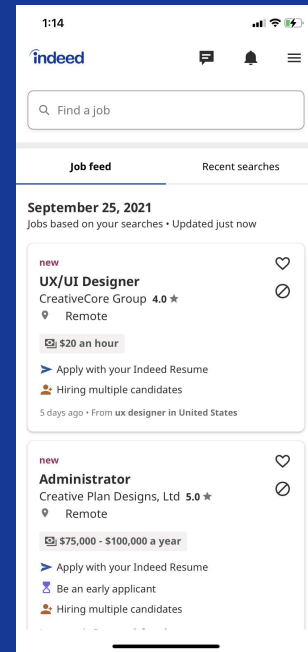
1:14

indeed

Find a job

Job feed

Recent searches

September 25, 2021

Jobs based on your searches • Updated just now

new

UX/UI Designer

CreativeCore Group 4.0 ★

Remote

$20 an hour

Apply with your Indeed Resume

Hiring multiple candidates

5 days ago • From ux designer in United States

new

Administrator

Creative Plan Designs, Ltd 5.0 ★

Remote

$75,000 - $100,000 a year

Apply with your Indeed Resume

Be an early applicant

Hiring multiple candidates

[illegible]